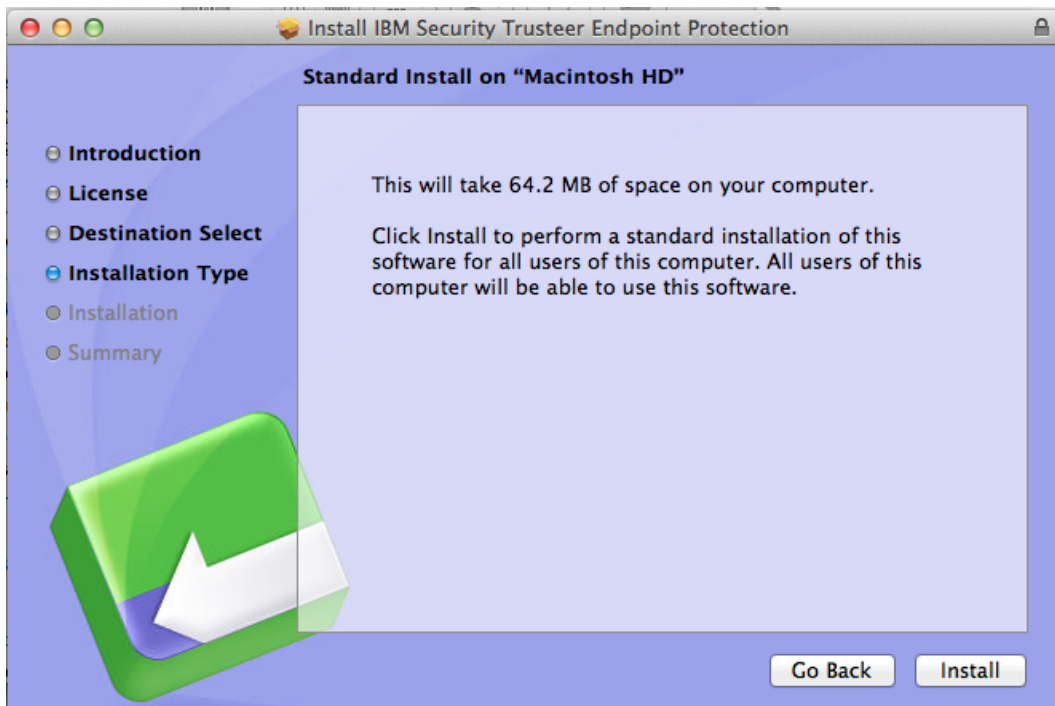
Install IBM Security Trusteer Endpoint Protection

Standard Install on "Macintosh HD"

Introduction
License
Destination Select
Installation Type
Installation
Summary

This will take 64.2 MB of space on your computer.

Click Install to perform a standard installation of this software for all users of this computer. All users of this computer will be able to use this software.

Go Back
Install